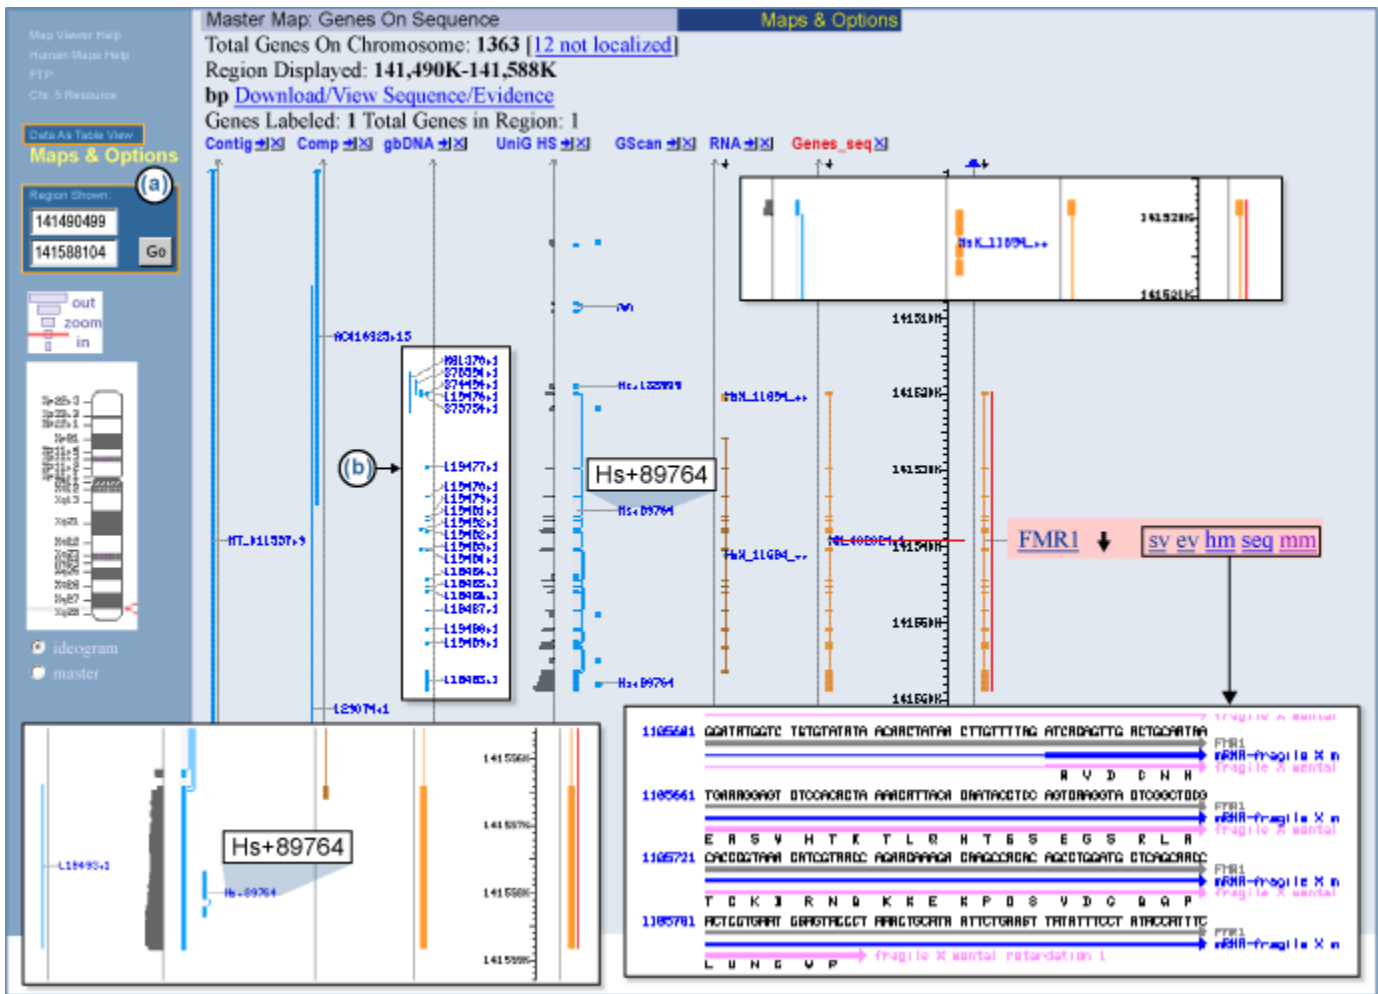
Map Viewer Help
Human Maps Help
FTP
Chr. 5 Resource

Data As Table View
Maps & Options
(a)
Region Shown
141490499
141588104
Go

out
zoom
in

ideogram
master

Master Map: Genes On Sequence
Maps & Options
Total Genes On Chromosome: 1363 [12 not localized]
Region Displayed: 141,490K-141,588K
bp Download/View Sequence/Evidence
Genes Labeled: 1 Total Genes in Region: 1

Contig
Comp
gbDNA
UniG HS
GScan
RNA
Genes_seq

(b)

Hs+89764

Hs+89764

FMR1
sv ev hm seg mm

141510K
141520K
141530K
141540K
141550K
141560K

1105601 GGATATGGTC TGTGTATATA ACAACTATAA CTTGTTTTAG ATCAGAGTTG ACTGCAATAA
R V D C N H
1105661 TGAAAGGAGT GTCCACAGTA AAAGTTACCA GAATACCTCC AGTGAAGGTA GTCGGCTGGG
E A S V H T K T L Q H T S S E G S K L R
1105721 CACGGCTAAA CATGGTAACC AGAAGAAAGA CAAGCCAGAC AGCCTGGATG CTCAGCAAGC
T C K I R N Q K K E K P D S V D G Q A P
1105781 ACTCGTGAAT GGAGTACCCT AAACTGCATA ATTCTGAAGT TATATTTCCT ATACCATTTC
L V N G V P
fragile X mental retardation 1
FMR1
mRNA-fragile X m
fragile X mental